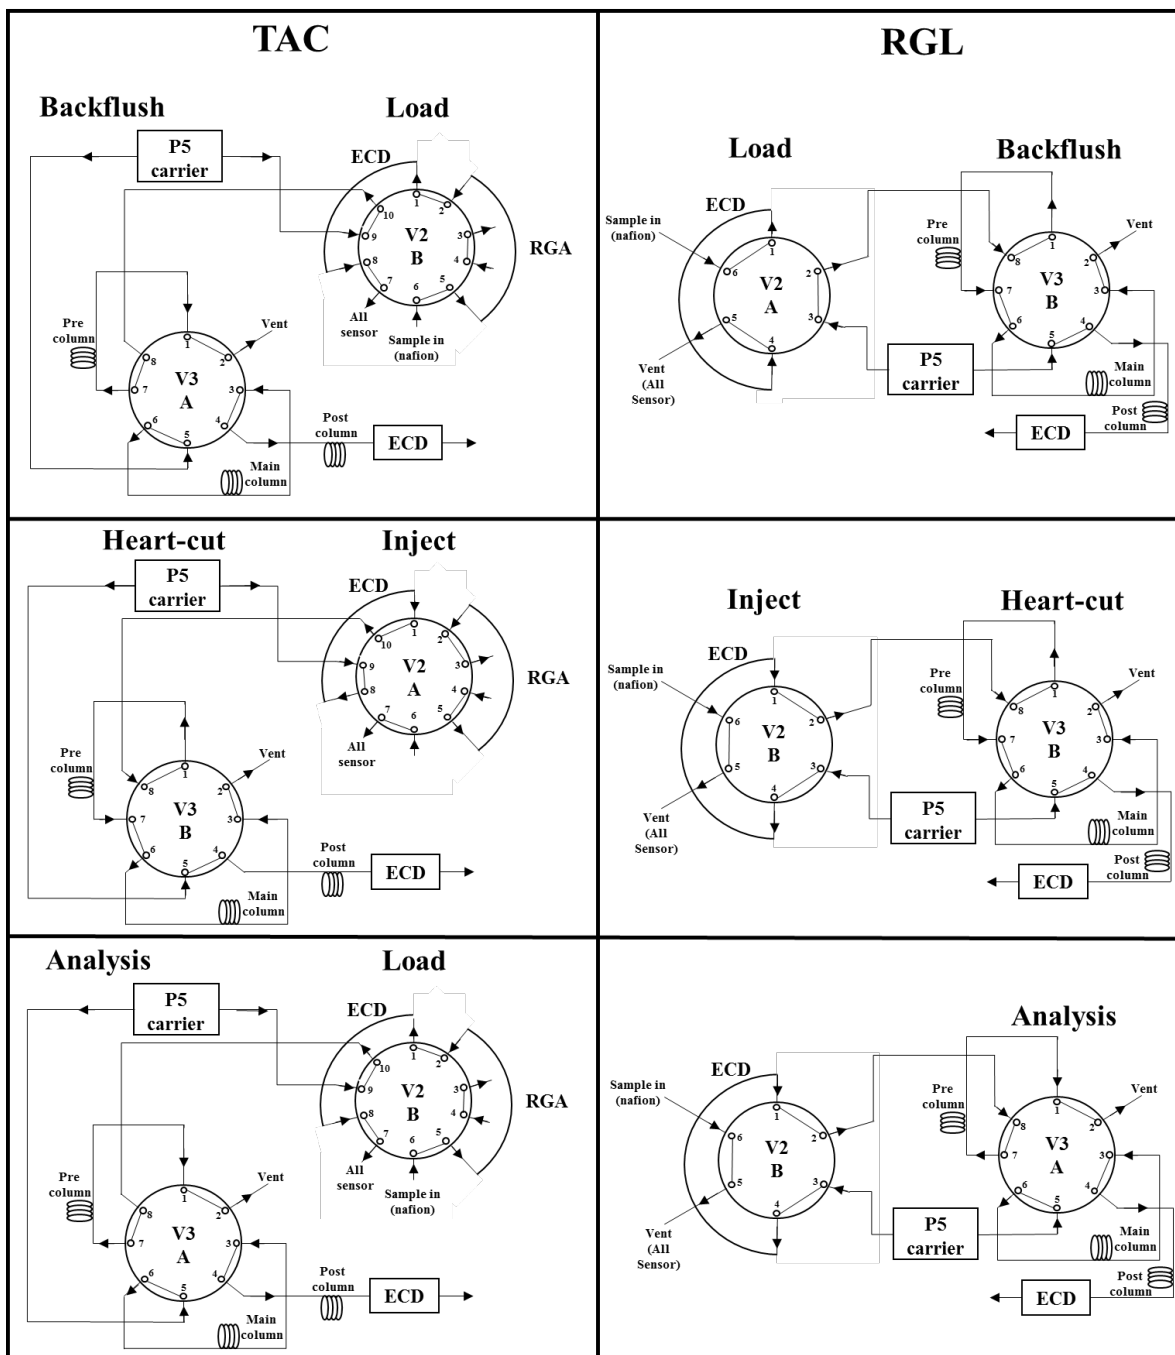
TAC

Backflush

Load

P5 carrier

ECD

V2 B

RGA

1 2 3 4 5 6 7 8 9 10

All sensor

Sample in (nafion)

Pre column

V3 A

Vent

1 2 3 4 5 6 7 8

Post column

ECD

Main column

RGL

Load

Backflush

ECD

Sample in (nafion)

V2 A

1 2 3 4 5 6

Vent (All Sensor)

Pre column

V3 B

Vent

1 2 3 4 5 6 7 8

P5 carrier

Main column

Post column

ECD

Heart-cut

Inject

P5 carrier

ECD

V2 A

RGA

1 2 3 4 5 6 7 8 9 10

All sensor

Pre column

V3 B

Vent

1 2 3 4 5 6 7 8

Post column

ECD

Main column

Inject

Heart-cut

ECD

Sample in (nafion)

V2 B

1 2 3 4 5 6

Vent (All Sensor)

Pre column

V3 B

Vent

1 2 3 4 5 6 7 8

P5 carrier

Main column

Post column

ECD

Analysis

Load

P5 carrier

ECD

V2 B

RGA

1 2 3 4 5 6 7 8 9 10

All sensor

Sample in (nafion)

Pre column

V3 A

Vent

1 2 3 4 5 6 7 8

Post column

ECD

Main column

Analysis

ECD

Sample in (nafion)

V2 B

1 2 3 4 5 6

Vent (All Sensor)

Pre column

V3 A

Vent

1 2 3 4 5 6 7 8

P5 carrier

Main column

Post column

ECD